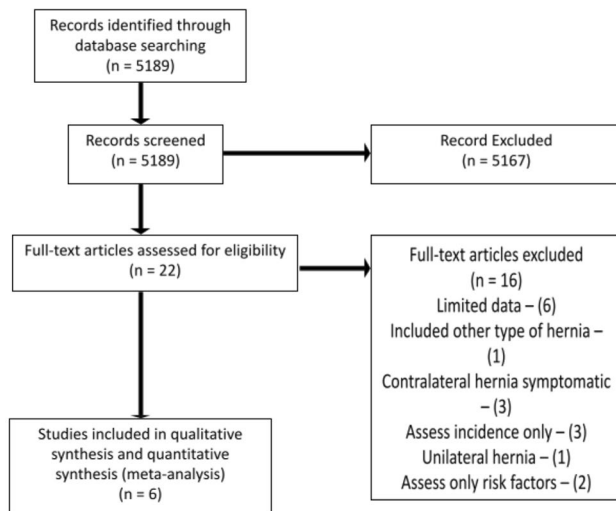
Records identified through database searching
(n = 5189)

Records screened
(n = 5189)

Record Excluded
(n = 5167)

Full-text articles assessed for eligibility
(n = 22)

Full-text articles excluded
(n = 16)
Limited data – (6)
Included other type of hernia – (1)
Contralateral hernia symptomatic – (3)
Assess incidence only – (3)
Unilateral hernia – (1)
Assess only risk factors – (2)

Studies included in qualitative synthesis and quantitative synthesis (meta-analysis)
(n = 6)